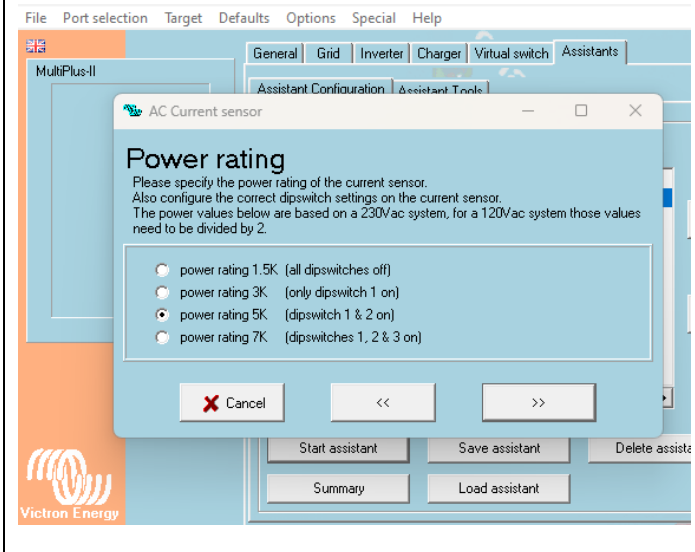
File Port selection Target Defaults Options Special Help

MultiPlus-II

General Grid Inverter Charger Virtual switch Assistants

Assistant Configuration Assistant Tools

AC Current sensor

Power rating

Please specify the power rating of the current sensor.
Also configure the correct dipswitch settings on the current sensor.
The power values below are based on a 230Vac system, for a 120Vac system those values need to be divided by 2.

power rating 1.5K (all dipswitches off)
power rating 3K (only dipswitch 1 on)
power rating 5K (dipswitch 1 & 2 on)
power rating 7K (dipswitches 1, 2 & 3 on)

Cancel
<<
>>

Start assistant
Save assistant
Delete assista
Summary
Load assistant

Victron Energy